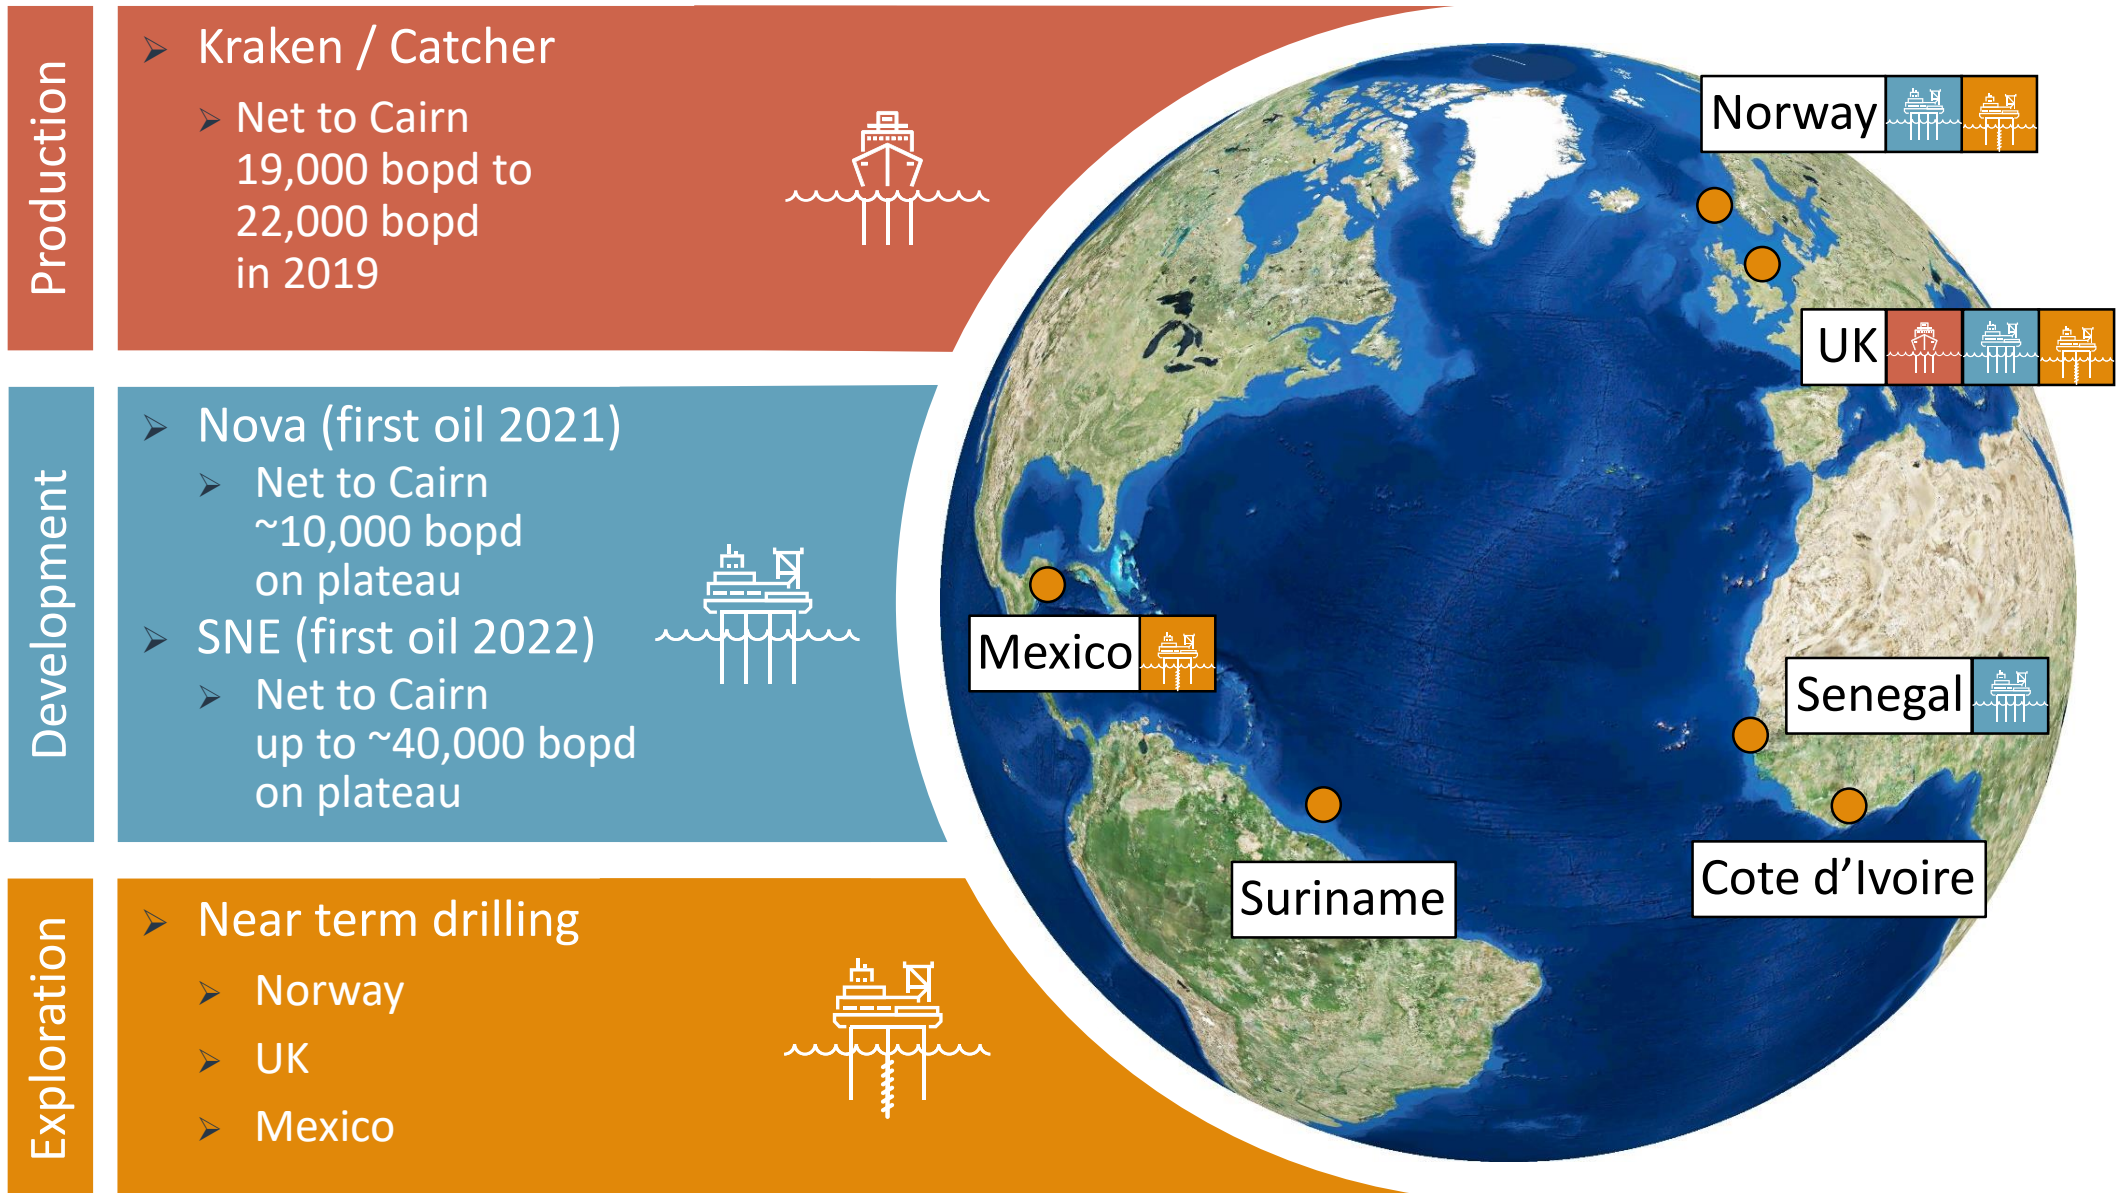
Production

Kraken / Catcher

Net to Cairn 19,000 bopd to 22,000 bopd in 2019

Development

Nova (first oil 2021)

Net to Cairn ~10,000 bopd on plateau

SNE (first oil 2022)

Net to Cairn up to ~40,000 bopd on plateau

Exploration

Near term drilling

Norway

UK

Mexico

Norway

UK

Mexico

Senegal

Suriname

Cote d'Ivoire